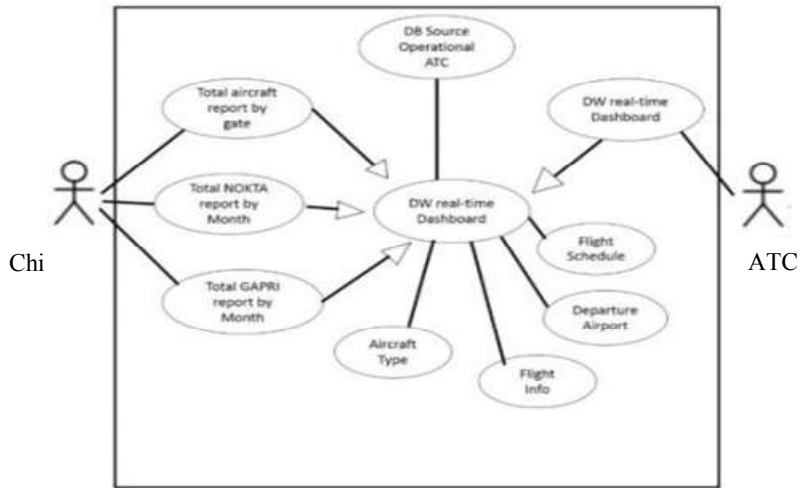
DB Source Operational ATC

Total aircraft report by gate

DW real-time Dashboard

Total NOKTA report by Month

DW real-time Dashboard

Chi

Total GAPRI report by Month

Flight Schedule

ATC

Departure Airport

Aircraft Type

Flight Info